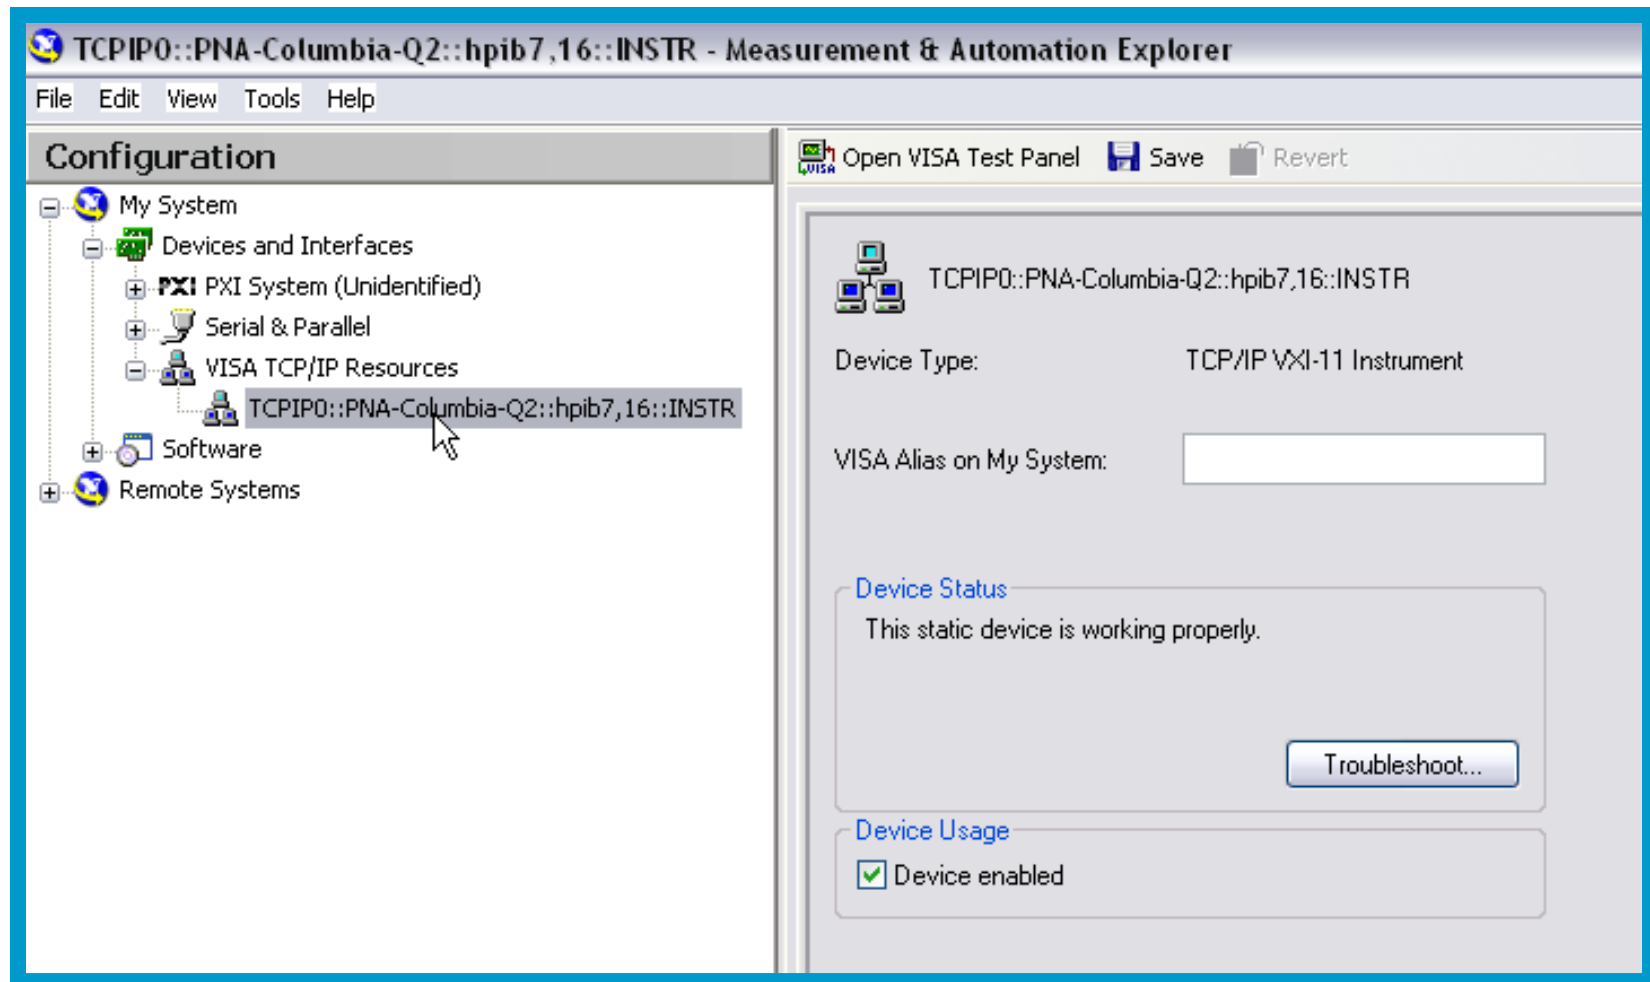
TCPIP0::PNA-Columbia-Q2::hpib7,16::INSTR - Measurement & Automation Explorer

File Edit View Tools Help

Configuration

My System
Devices and Interfaces
PXI PXI System (Unidentified)
Serial & Parallel
VISA TCP/IP Resources
TCPIP0::PNA-Columbia-Q2::hpib7,16::INSTR
Software
Remote Systems

Open VISA Test Panel Save Revert

TCPIP0::PNA-Columbia-Q2::hpib7,16::INSTR

Device Type: TCP/IP VXI-11 Instrument

VISA Alias on My System:

Device Status
This static device is working properly.

Troubleshoot...

Device Usage
Device enabled